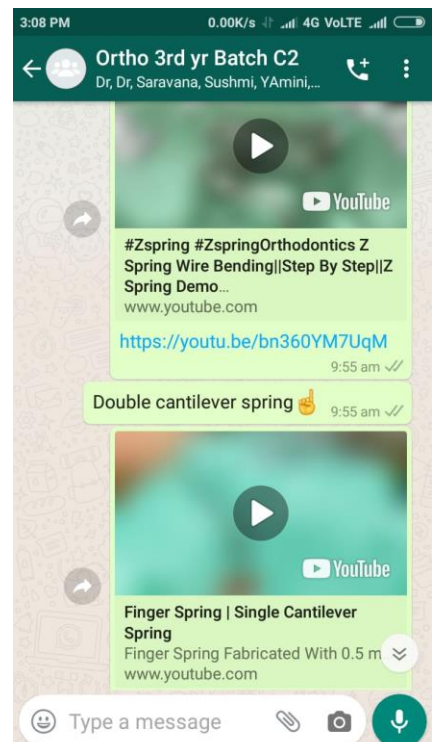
3:08 PM 0.00K/s 4G VoLTE

Ortho 3rd yr Batch C2
Dr, Dr, Saravana, Sushmi, YAmini,...

YouTube

#Zspring #ZspringOrthodontics Z Spring Wire Bending||Step By Step||Z Spring Demo...
www.youtube.com

https://youtu.be/bn360YM7UqM
9:55 am

Double cantilever spring☝
9:55 am

YouTube

Finger Spring | Single Cantilever Spring
Finger Spring Fabricated With 0.5 m
www.youtube.com

Type a message